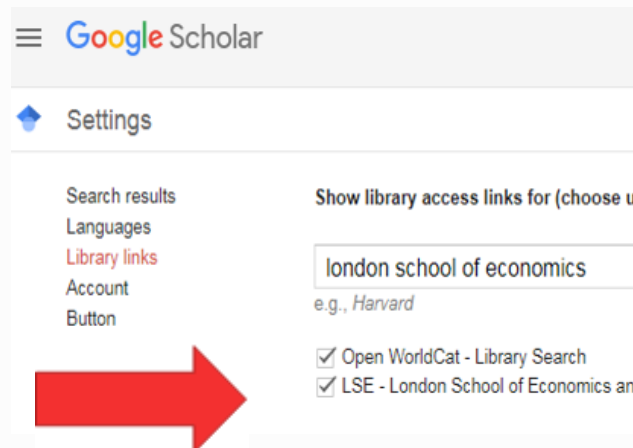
Google Scholar

Settings

Search results
Languages
Library links
Account
Button

Show library access links for (choose u

london school of economics

e.g., Harvard

☑ Open WorldCat - Library Search
☑ LSE - London School of Economics an